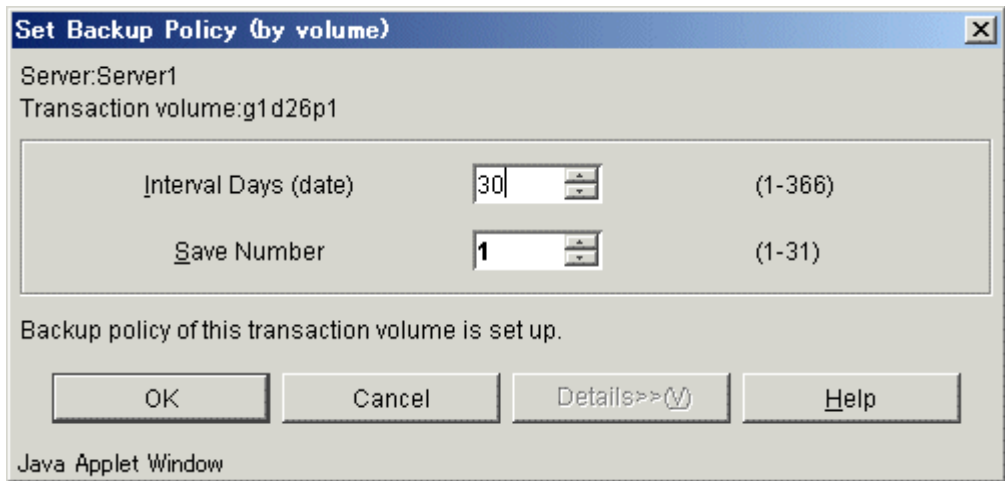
Set Backup Policy (by volume)

Server:Server1
Transaction volume:g1d26p1

Interval Days (date) 30 (1-366)

Save Number 1 (1-31)

Backup policy of this transaction volume is set up.

OK Cancel Details>>(V) Help

Java Applet Window